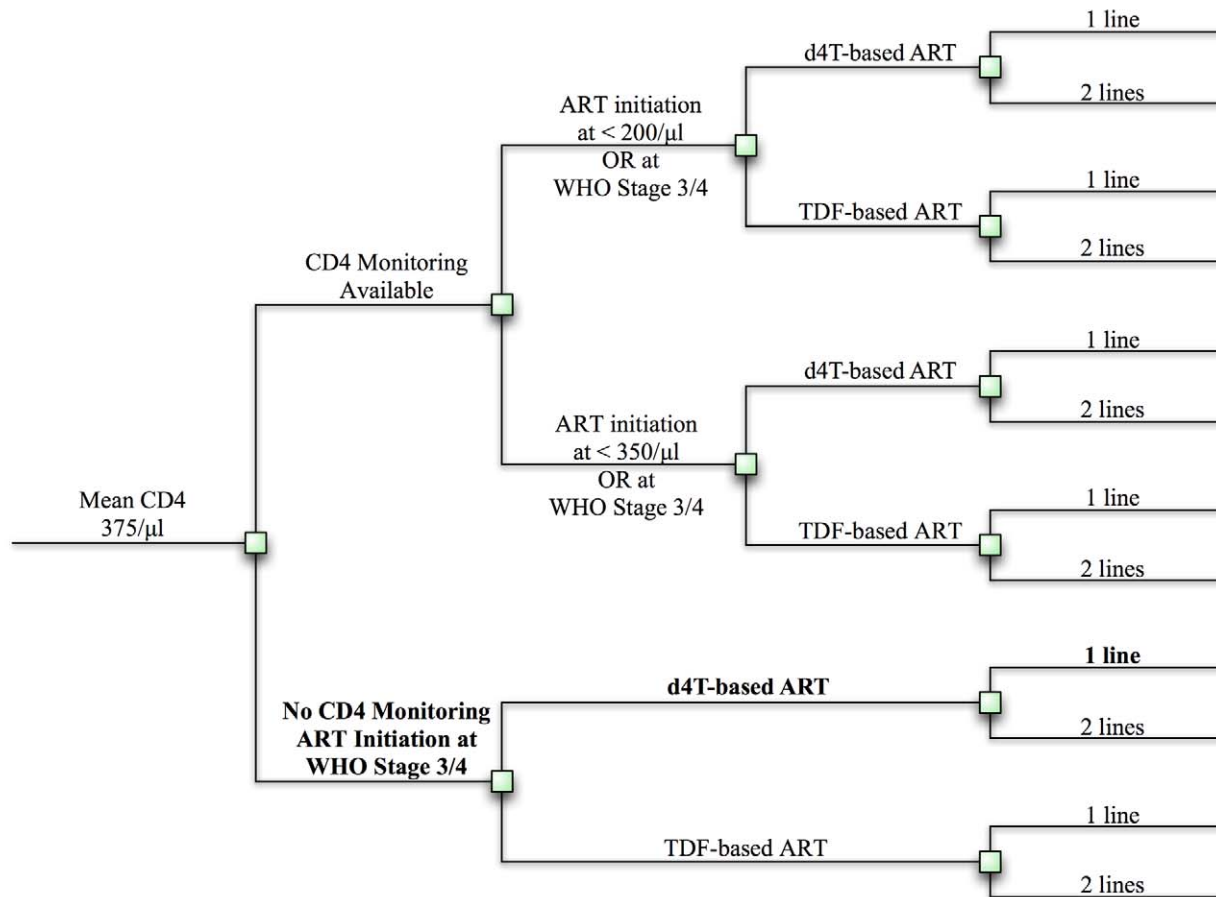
Mean CD4
375/μl

CD4 Monitoring
Available

ART initiation
at < 200/μl
OR at
WHO Stage 3/4

d4T-based ART

1 line

2 lines

TDF-based ART

1 line

2 lines

ART initiation
at < 350/μl
OR at
WHO Stage 3/4

d4T-based ART

1 line

2 lines

TDF-based ART

1 line

2 lines

**No CD4 Monitoring
ART Initiation at
WHO Stage 3/4**

**d4T-based ART**

**1 line**

2 lines

TDF-based ART

1 line

2 lines